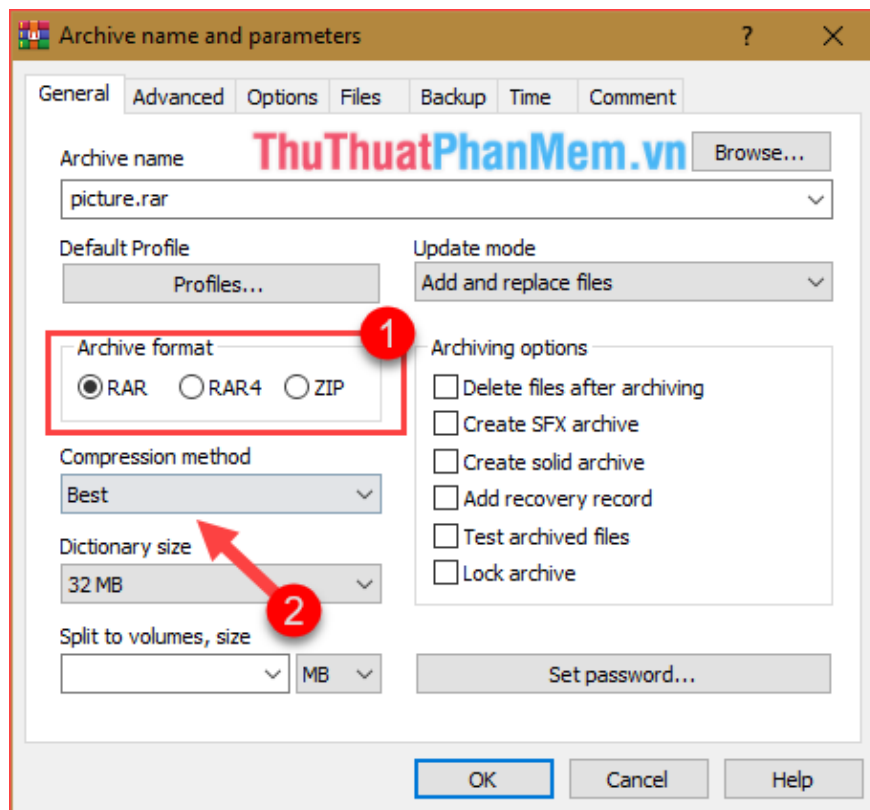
Archive name and parameters ? ✕

General Advanced Options Files Backup Time Comment

Archive name

ThuThuatPhanMem.vn

Browse...

picture.rar

Default Profile

Profiles...

Update mode

Add and replace files

1

Archive format

RAR RAR4 ZIP

Archiving options

Delete files after archiving

Create SFX archive

Create solid archive

Add recovery record

Test archived files

Lock archive

Compression method

Best

Dictionary size

32 MB

2

Split to volumes, size

MB

Set password...

OK Cancel Help